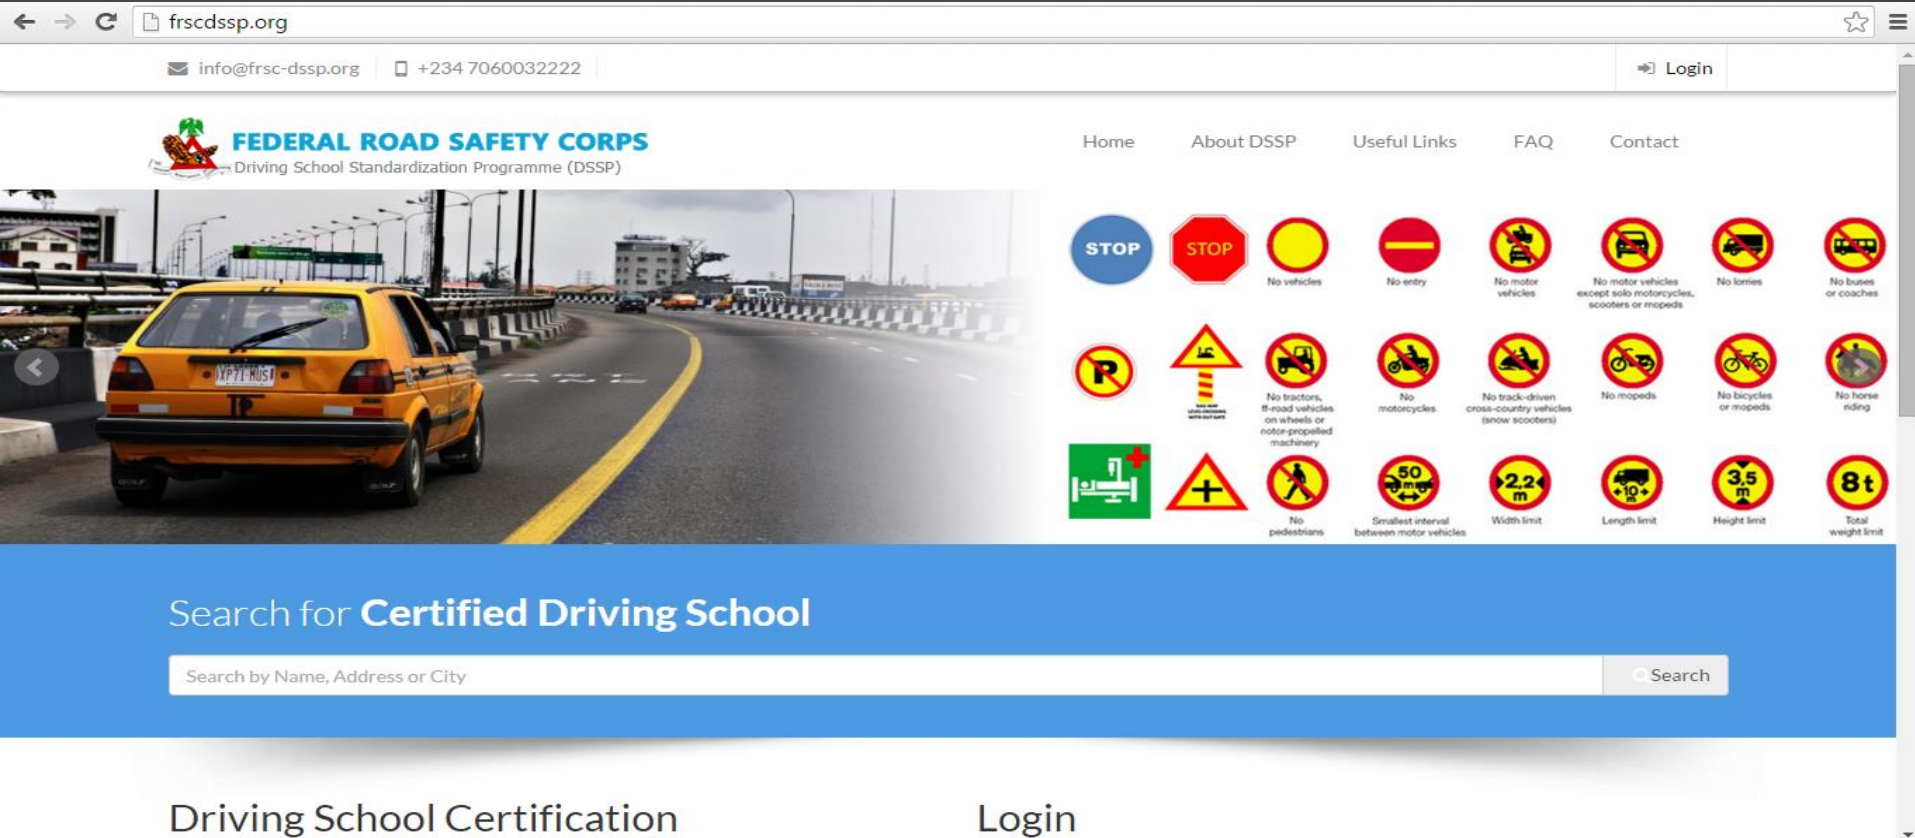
frscdssp.org

info@frsc-dssp.org | +234 7060032222

Login

FEDERAL ROAD SAFETY CORPS
Driving School Standardization Programme (DSSP)

Home About DSSP Useful Links FAQ Contact

YP71 MUS1

STOP STOP No vehicles No entry No motor vehicles No motor vehicles except solo motorcycles, scooters or mopeds No lorries No buses or coaches

No tractors, off-road vehicles on wheels or motor-propelled machinery No motorcycles No track-driven cross-country vehicles (snow scooters) No mopeds No bicycles or mopeds No horse riding

No pedestrians 50 m Smallest interval between motor vehicles 2,2 m Width limit 10 m Length limit 3,5 m Height limit 8 t Total weight limit

Search for **Certified Driving School**

Search by Name, Address or City

Search

Driving School Certification

Login